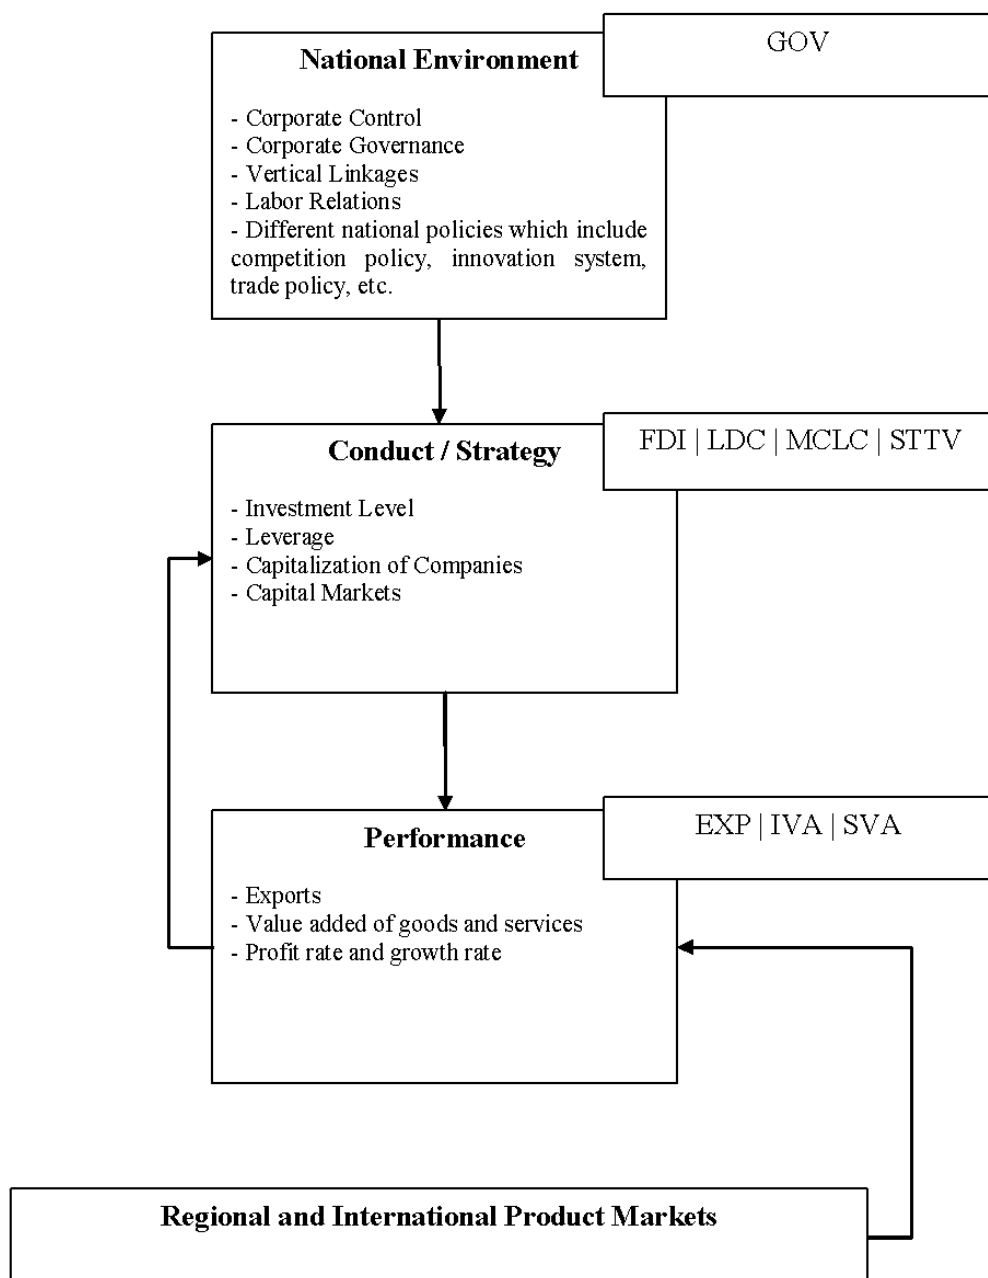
National Environment

GOV

- Corporate Control
- Corporate Governance
- Vertical Linkages
- Labor Relations
- Different national policies which include competition policy, innovation system, trade policy, etc.

Conduct / Strategy

FDI | LDC | MCLC | STTV

- Investment Level
- Leverage
- Capitalization of Companies
- Capital Markets

Performance

EXP | IVA | SVA

- Exports
- Value added of goods and services
- Profit rate and growth rate

Regional and International Product Markets